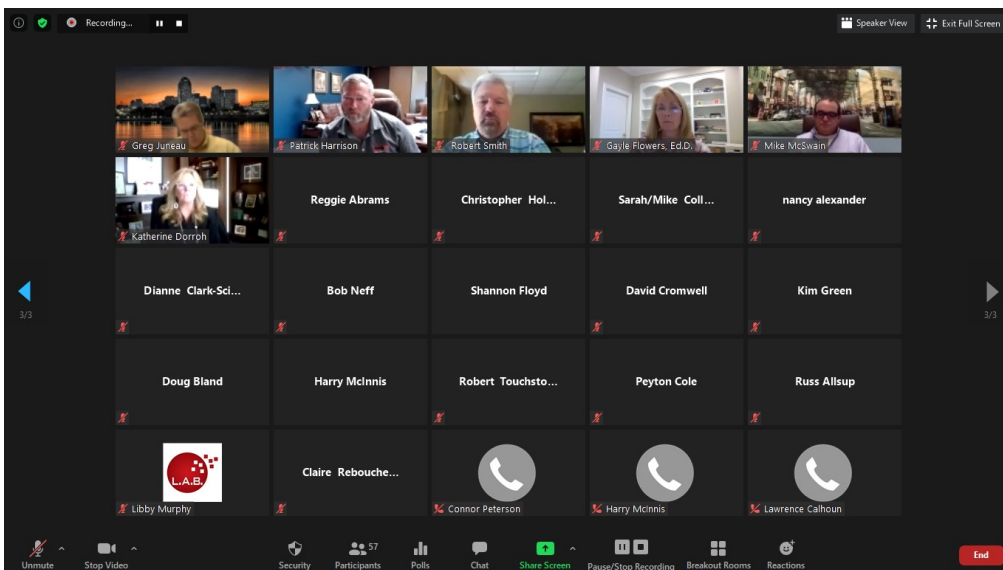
Recording...

Speaker View

Exit Full Screen

Greg Juneau

Patrick Harrison

Robert Smith

Gayle Flowers, Ed.D.

Mike McSwain

Katherine Dorrph

Reggie Abrams

Christopher Hol...

Sarah/Mike Coll...

nancy alexander

Dianne Clark-Sci...

Bob Neff

Shannon Floyd

David Cromwell

Kim Green

Doug Bland

Harry McInnis

Robert Touchsto...

Peyton Cole

Russ Allsup

L.A.B.

Libby Murphy

Claire Rebouche...

Connor Peterson

Harry McInnis

Lawrence Calhoun

3/3

3/3

Unmute

Stop Video

Security

57

Participants

Polls

Chat

Share Screen

Pause/Stop Recording

Breakout Rooms

Reactions

End